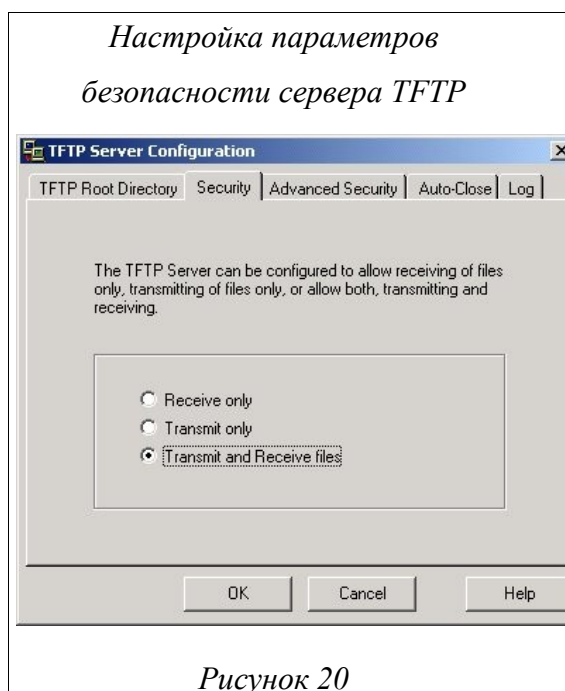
Настройка параметров безопасности сервера TFTP

TFTP Server Configuration

TFTP Root Directory | Security | Advanced Security | Auto-Close | Log

The TFTP Server can be configured to allow receiving of files only, transmitting of files only, or allow both, transmitting and receiving.

Receive only
Transmit only
Transmit and Receive files

OK Cancel Help

Рисунок 20